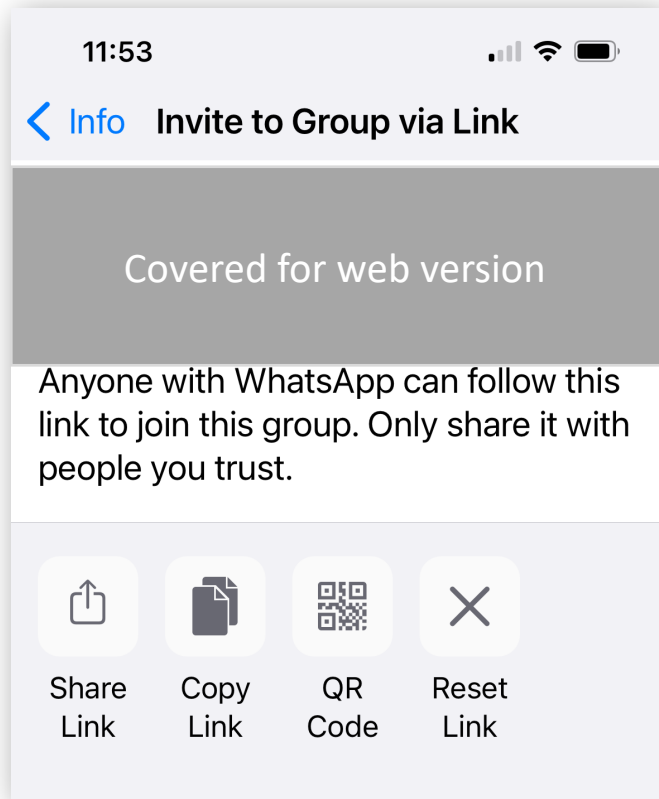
11:53

Info Invite to Group via Link

Covered for web version

Anyone with WhatsApp can follow this link to join this group. Only share it with people you trust.

Share Link

Copy Link

QR Code

Reset Link